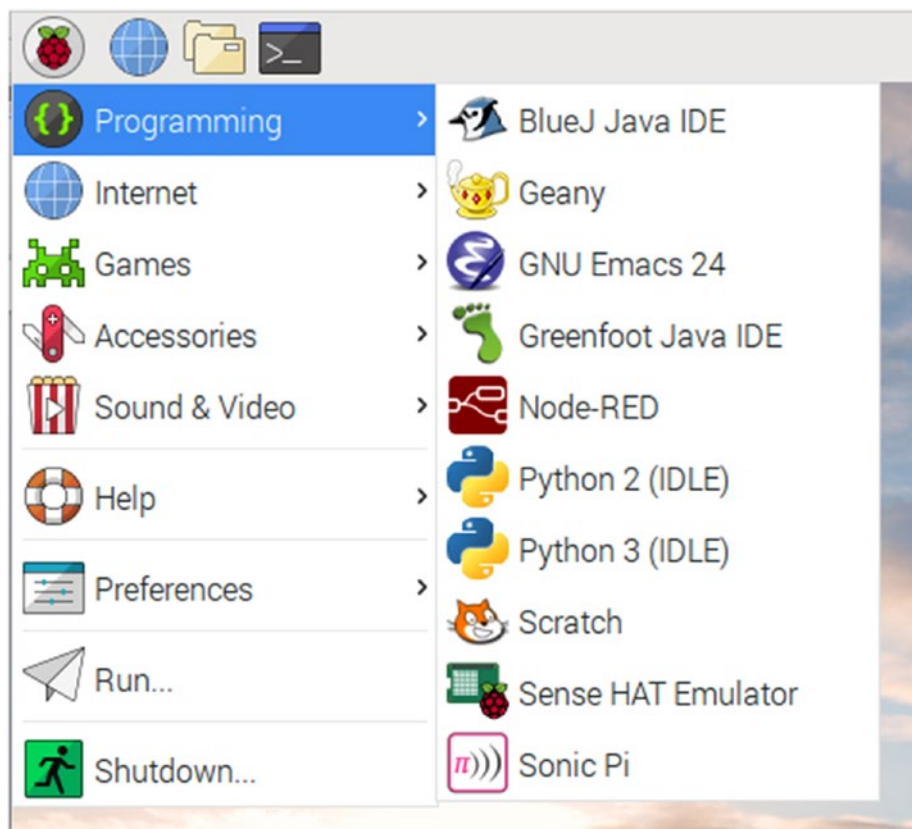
>_

{} Programming >
Internet >
Games >
Accessories >
Sound & Video >
Help >
Preferences >
Run...
Shutdown...

BlueJ Java IDE
Geany
GNU Emacs 24
Greenfoot Java IDE
Node-RED
Python 2 (IDLE)
Python 3 (IDLE)
Scratch
Sense HAT Emulator
Sonic Pi